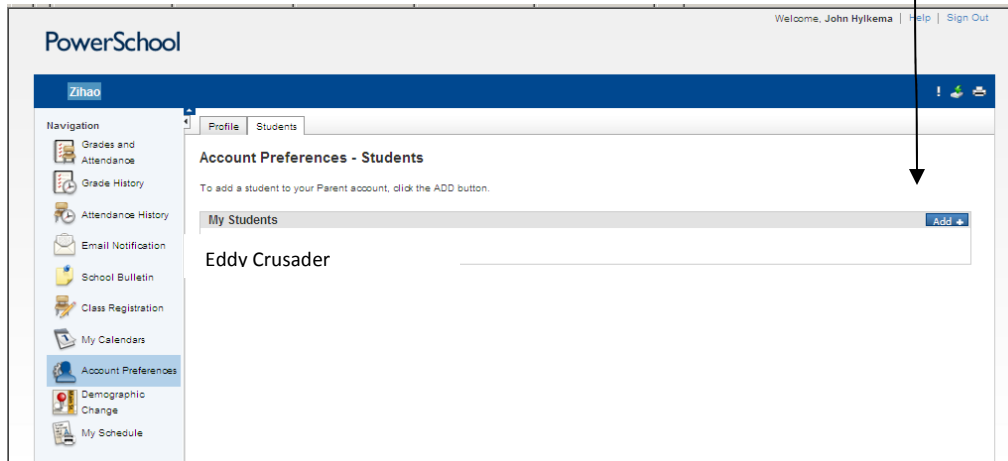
Welcome, John Hylkema | Help | Sign Out

PowerSchool

Zihao

Navigation

Grades and Attendance

Grade History

Attendance History

Email Notification

School Bulletin

Class Registration

My Calendars

Account Preferences

Demographic Change

My Schedule

Profile | Students

Account Preferences - Students

To add a student to your Parent account, click the ADD button.

My Students

Add

Eddy Crusader